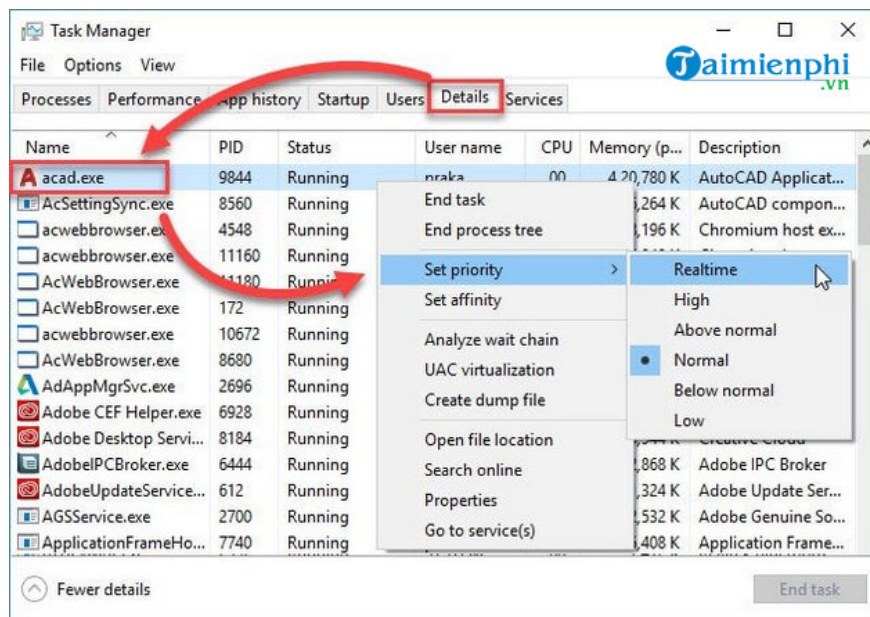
Task Manager
File Options View
Taimienphi.vn
Processes Performance App history Startup Users Details Services

| Name | PID | Status | User name | CPU | Memory (p... | Description |
|---|---|---|---|---|---|---|
| acad.exe | 9844 | Running | praka | 00 | 4,20,780 K | AutoCAD Applicat... |
| AcSettingSync.exe | 8560 | Running | | | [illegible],264 K | AutoCAD compon... |
| acwebbrowser.exe | 4548 | Running | | | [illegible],196 K | Chromium host ex... |
| acwebbrowser.exe | 11160 | Running | | | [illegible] | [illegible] |
| AcWebBrowser.exe | 11180 | Running | | | | |
| AcWebBrowser.exe | 172 | Running | | | | |
| acwebbrowser.exe | 10672 | Running | | | | |
| AcWebBrowser.exe | 8680 | Running | | | | |
| AdAppMgrSvc.exe | 2696 | Running | | | | |
| Adobe CEF Helper.exe | 6928 | Running | | | | |
| Adobe Desktop Servi... | 8184 | Running | | | | Creative Cloud |
| AdobeIPCBroker.exe | 6444 | Running | | | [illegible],868 K | Adobe IPC Broker |
| AdobeUpdateService... | 612 | Running | | | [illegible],324 K | Adobe Update Ser... |
| AGSService.exe | 2700 | Running | | | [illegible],532 K | Adobe Genuine So... |
| ApplicationFrameHo... | 7740 | Running | | | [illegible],408 K | Application Frame... |

End task
End process tree
Set priority >
Set affinity
Analyze wait chain
UAC virtualization
Create dump file
Open file location
Search online
Properties
Go to service(s)

Realtime
High
Above normal
Normal
Below normal
Low

Fewer details
End task